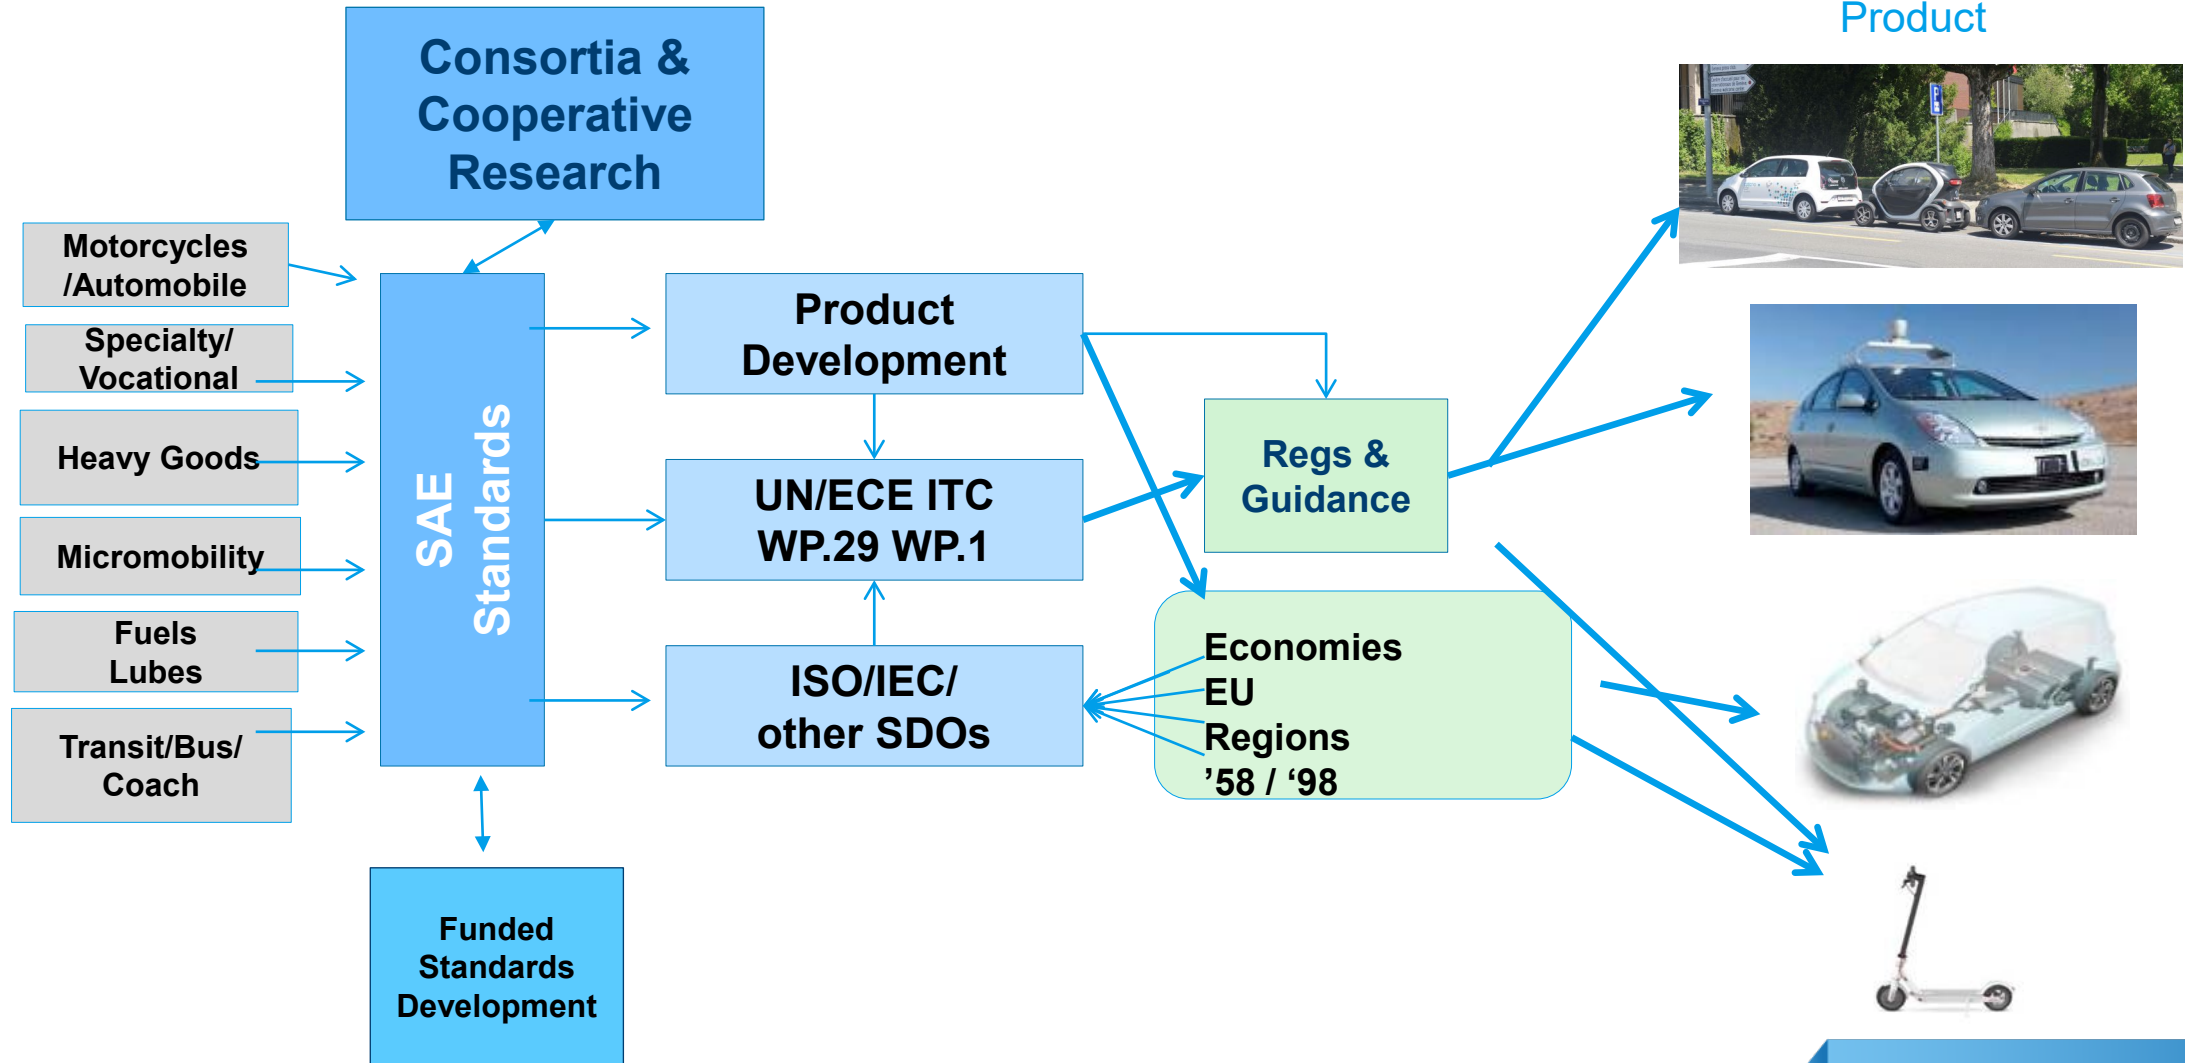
Product

Consortia & Cooperative Research

Motorcycles /Automobile

Specialty/ Vocational

Heavy Goods

Micromobility

Fuels Lubes

Transit/Bus/ Coach

SAE Standards

Product Development

UN/ECE ITC WP.29 WP.1

ISO/IEC/ other SDOs

Regs & Guidance

Economies
EU
Regions
'58 / '98

Funded Standards Development